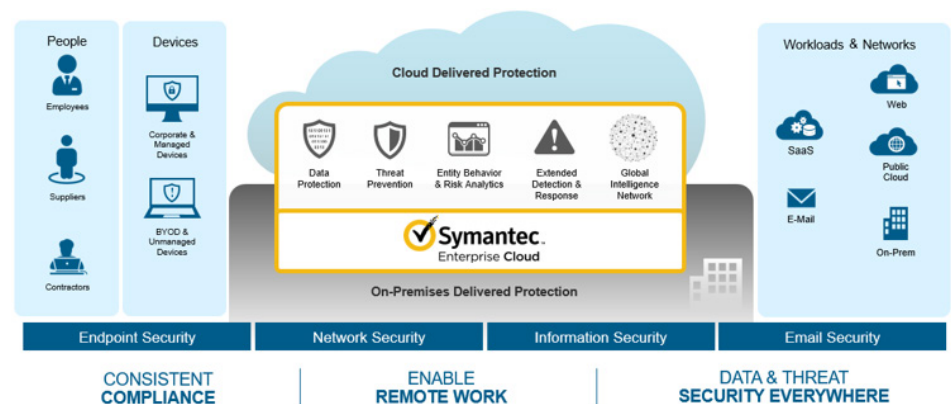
People

Employees

Suppliers

Contractors

Devices

Corporate & Managed Devices

BYOD & Unmanaged Devices

Cloud Delivered Protection

Data Protection

Threat Prevention

Entity Behavior & Risk Analytics

Extended Detection & Response

Global Intelligence Network

Symantec.
Enterprise Cloud

On-Premises Delivered Protection

Workloads & Networks

Web

SaaS

Public Cloud

E-Mail

On-Prem

Endpoint Security

Network Security

Information Security

Email Security

CONSISTENT
COMPLIANCE

ENABLE
REMOTE WORK

DATA & THREAT
SECURITY EVERYWHERE